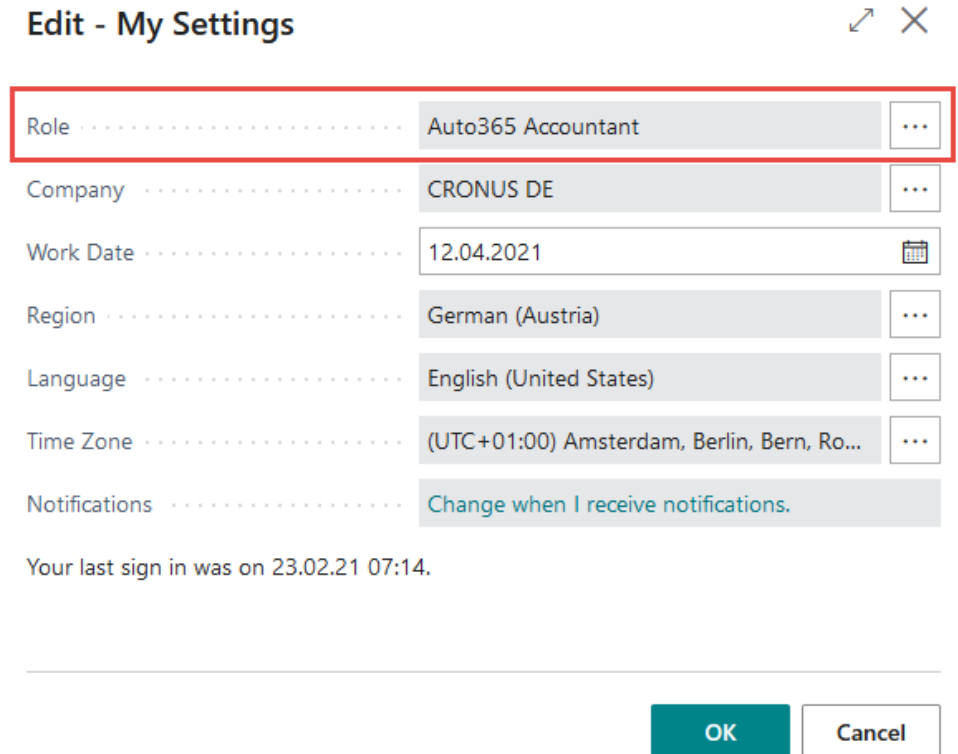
Edit - My Settings

Role Auto365 Accountant ...

Company CRONUS DE ...

Work Date 12.04.2021

Region German (Austria) ...

Language English (United States) ...

Time Zone (UTC+01:00) Amsterdam, Berlin, Bern, Ro... ...

Notifications Change when I receive notifications.

Your last sign in was on 23.02.21 07:14.

OK Cancel